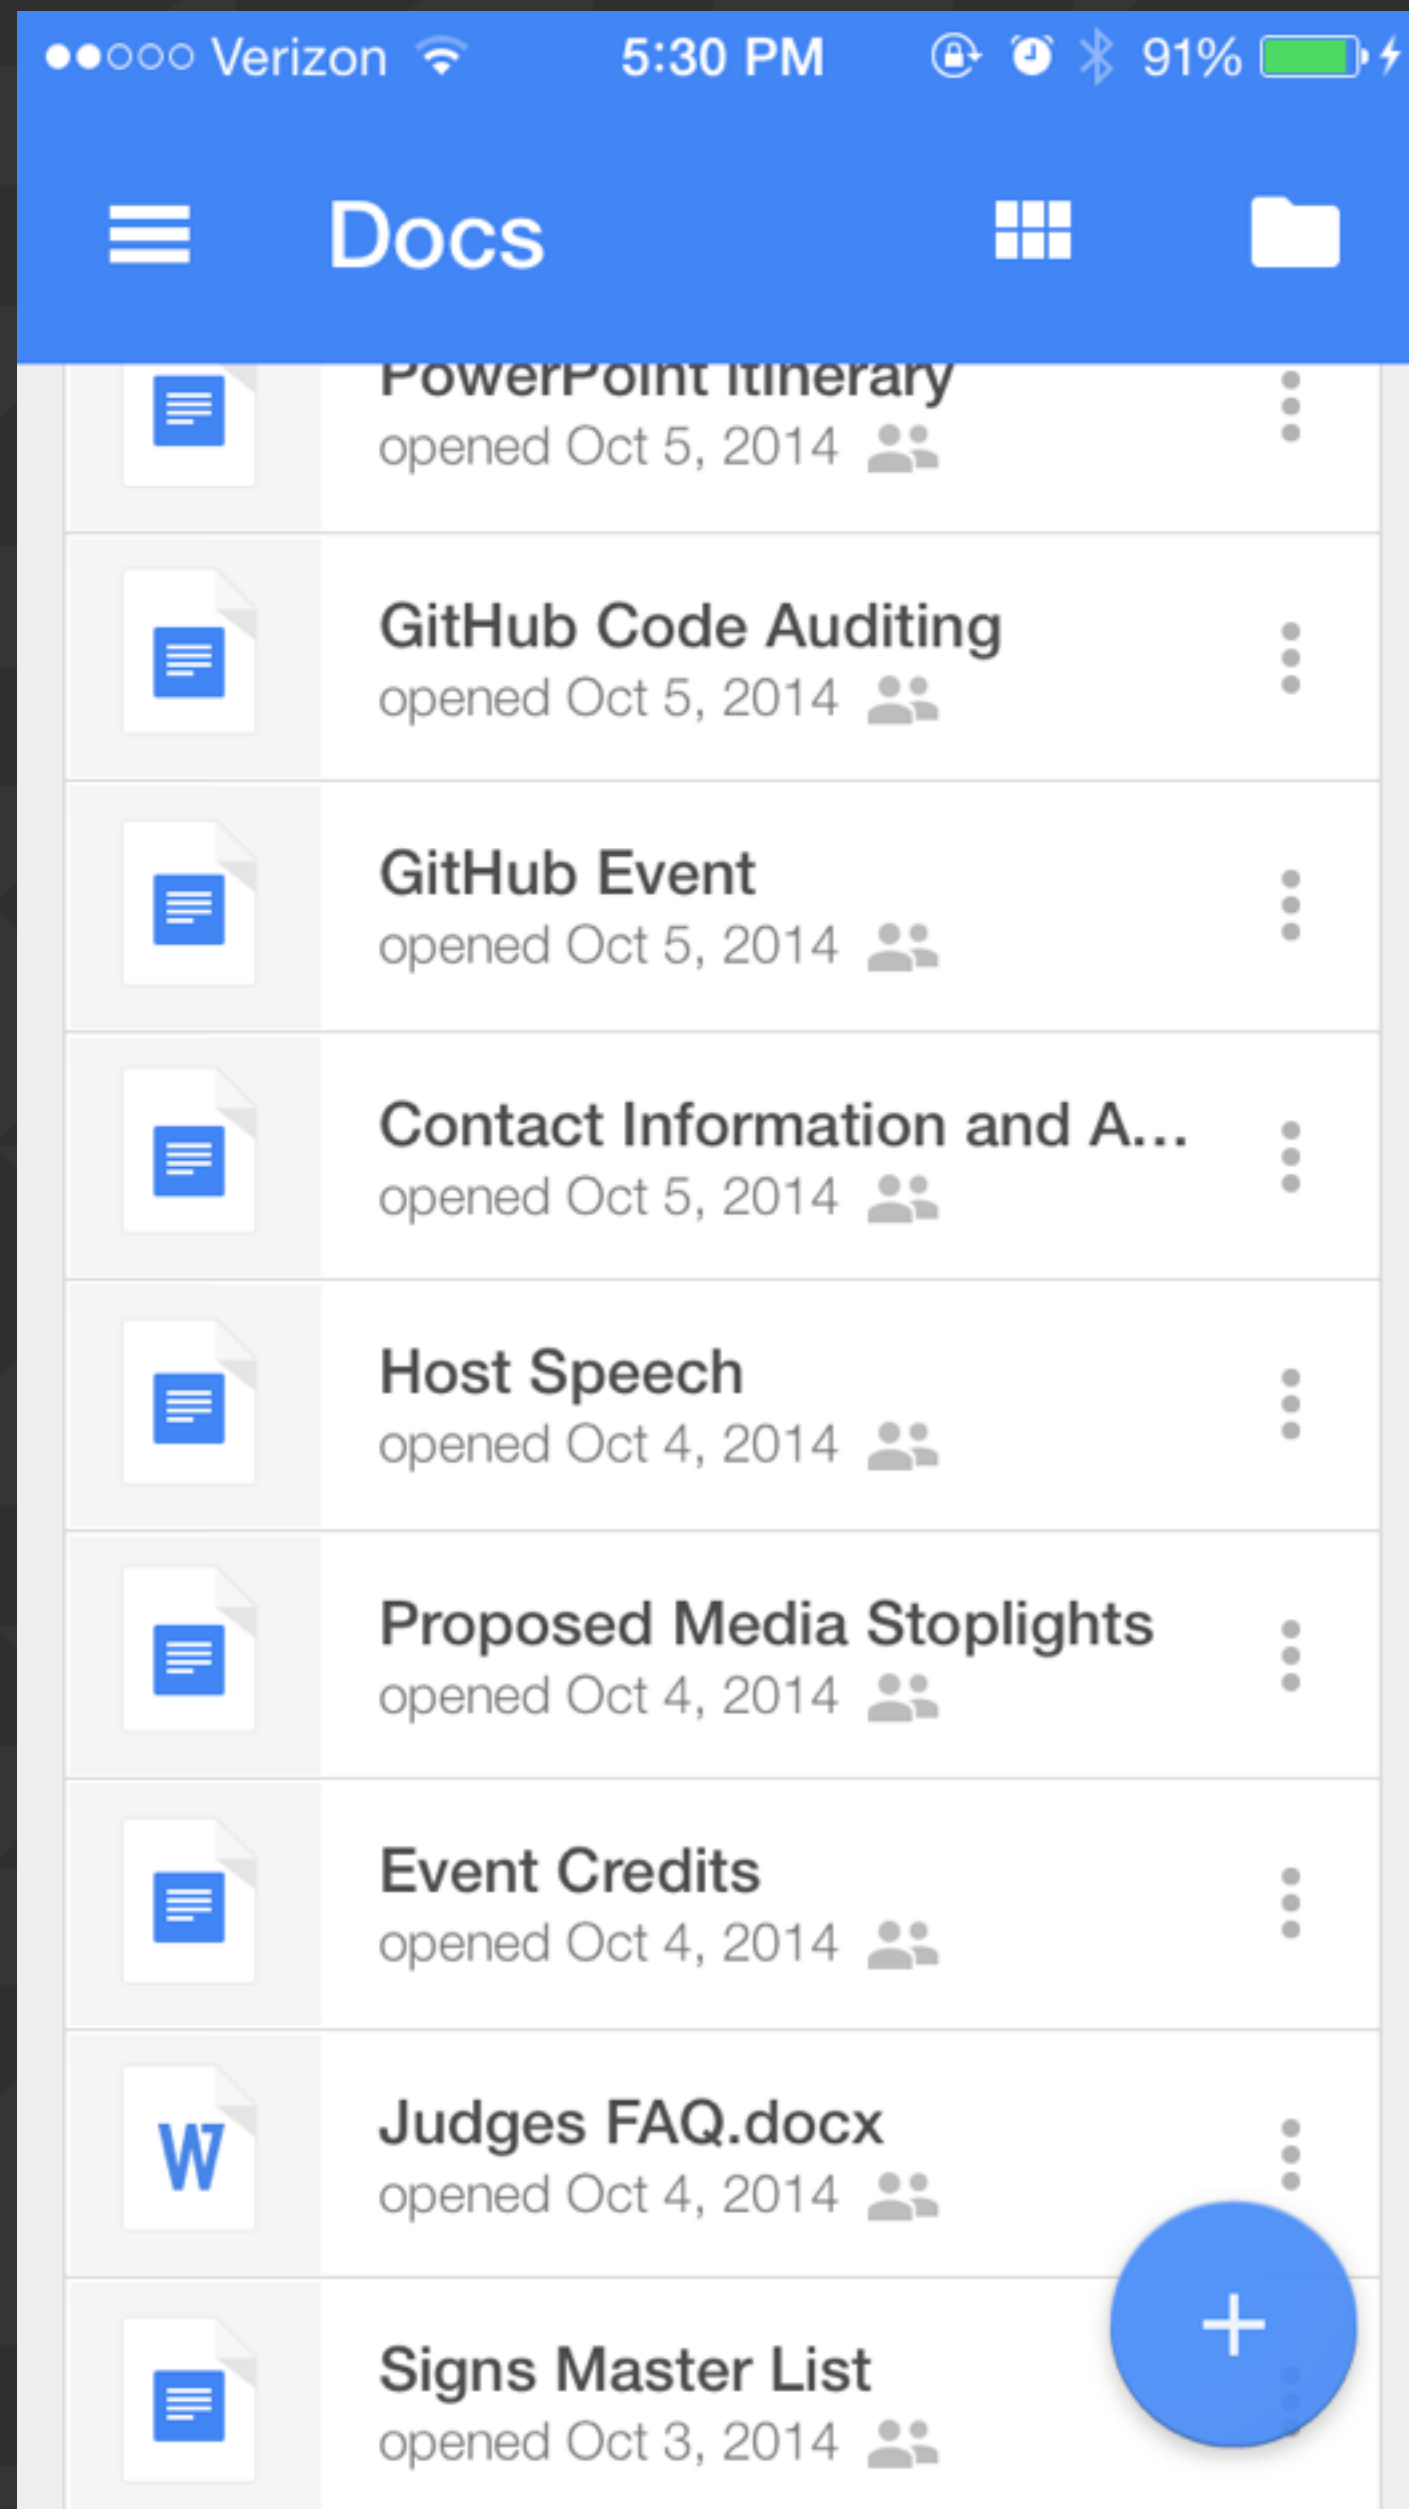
●●○○○ Verizon 5:30 PM 91%

Docs

PowerPoint Itinerary
opened Oct 5, 2014

GitHub Code Auditing
opened Oct 5, 2014

GitHub Event
opened Oct 5, 2014

Contact Information and A...
opened Oct 5, 2014

Host Speech
opened Oct 4, 2014

Proposed Media Stoplights
opened Oct 4, 2014

Event Credits
opened Oct 4, 2014

W

Judges FAQ.docx
opened Oct 4, 2014

Signs Master List
opened Oct 3, 2014

+